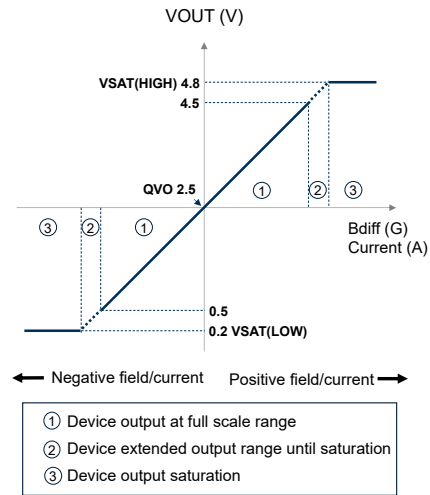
VOUT (V)

VSAT(HIGH) 4.8

4.5

QVO 2.5

① ② ③

③ ② ①

Bdiff (G)
Current (A)

0.5

0.2 VSAT(LOW)

Negative field/current

Positive field/current

① Device output at full scale range
② Device extended output range until saturation
③ Device output saturation